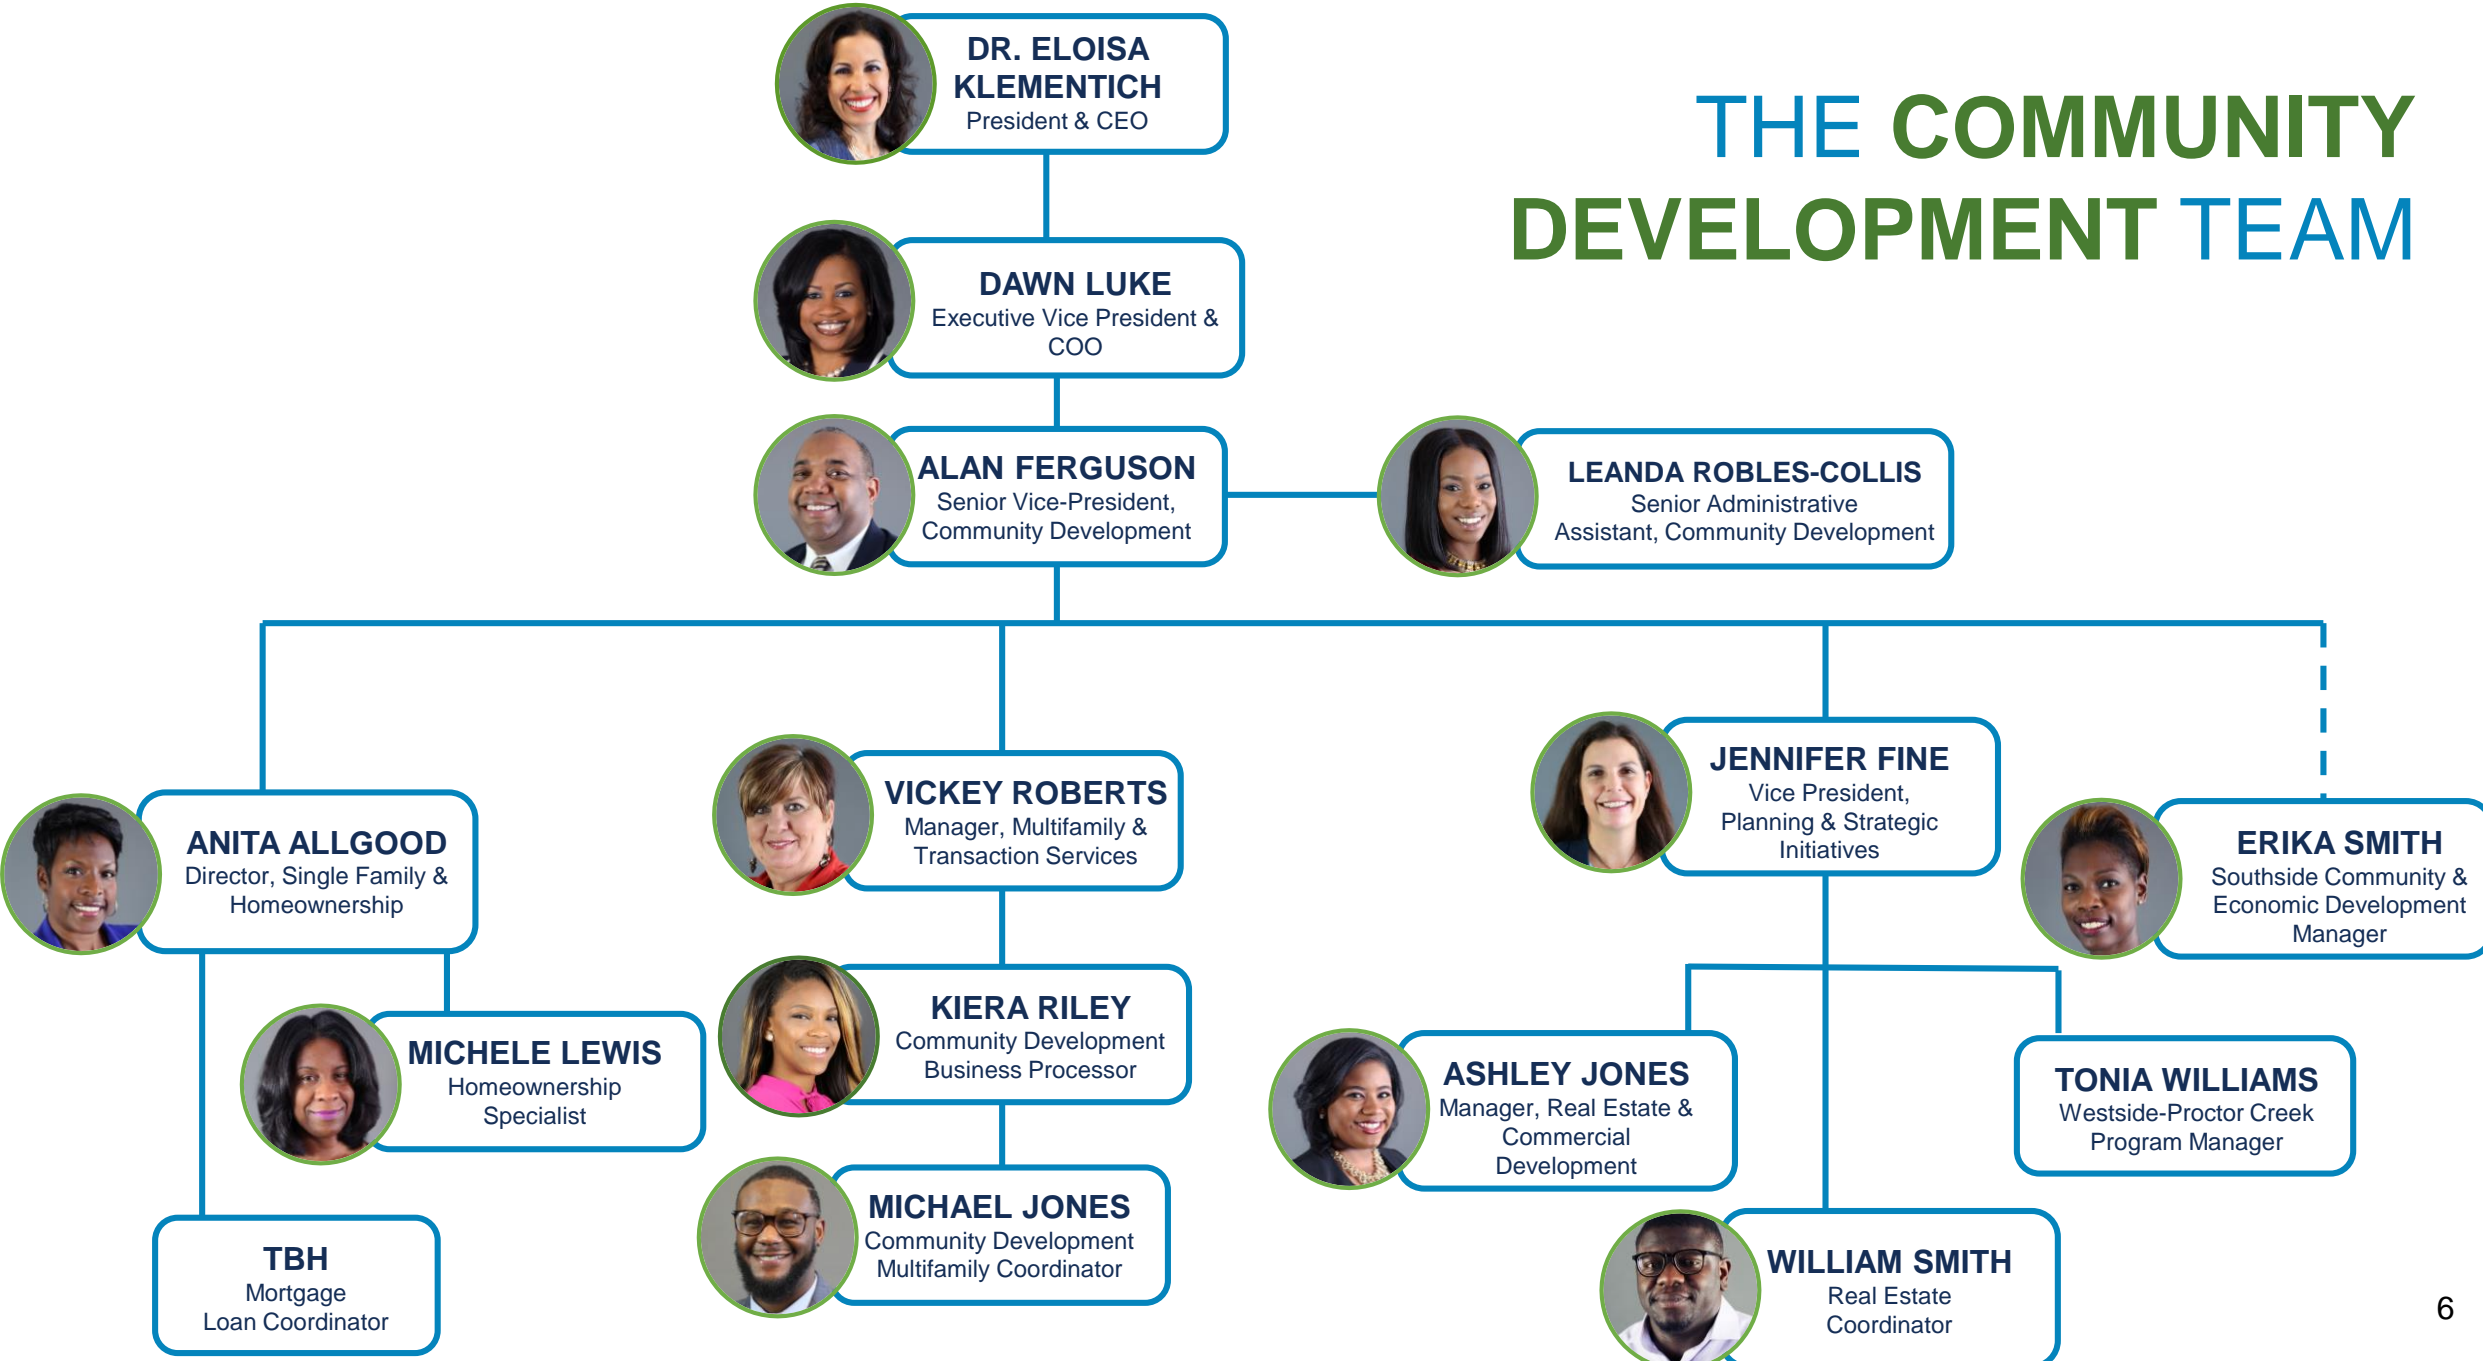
THE COMMUNITY DEVELOPMENT TEAM

DR. ELOISA KLEMENTICH
President & CEO

DAWN LUKE
Executive Vice President & COO

ALAN FERGUSON
Senior Vice-President, Community Development

LEANDA ROBLES-COLLIS
Senior Administrative Assistant, Community Development

ANITA ALLGOOD
Director, Single Family & Homeownership

MICHELE LEWIS
Homeownership Specialist

TBH
Mortgage Loan Coordinator

VICKEY ROBERTS
Manager, Multifamily & Transaction Services

KIERA RILEY
Community Development Business Processor

MICHAEL JONES
Community Development Multifamily Coordinator

JENNIFER FINE
Vice President, Planning & Strategic Initiatives

ERIKA SMITH
Southside Community & Economic Development Manager

ASHLEY JONES
Manager, Real Estate & Commercial Development

TONIA WILLIAMS
Westside-Proctor Creek Program Manager

WILLIAM SMITH
Real Estate Coordinator

6